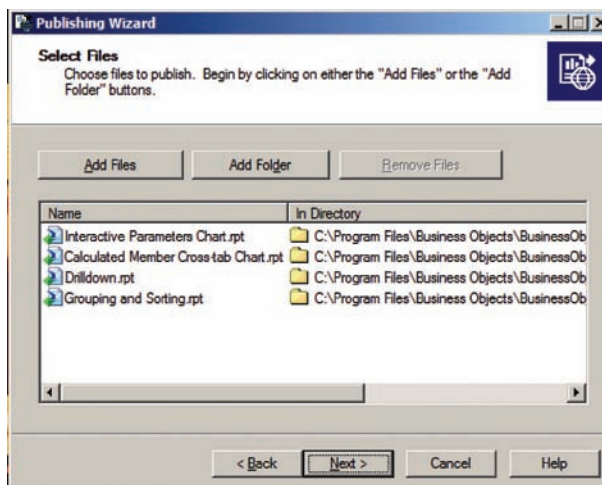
Publishing Wizard

Select Files

Choose files to publish. Begin by clicking on either the "Add Files" or the "Add Folder" buttons.

Add Files
Add Folder
Remove Files

| Name | In Directory |
|---|---|
| Interactive Parameters Chart.rpt | C:\Program Files\Business Objects\BusinessOb |
| Calculated Member Cross-tab Chart.rpt | C:\Program Files\Business Objects\BusinessOb |
| Drilldown.rpt | C:\Program Files\Business Objects\BusinessOb |
| Grouping and Sorting.rpt | C:\Program Files\Business Objects\BusinessOb |

< Back
Next >
Cancel
Help